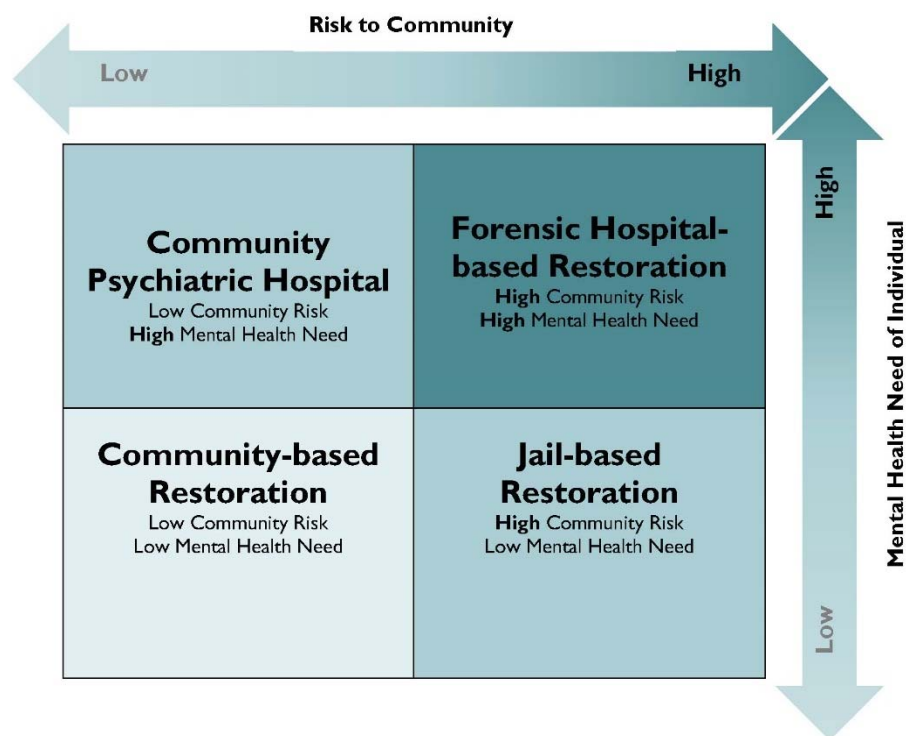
Risk to Community

Low

High

Community Psychiatric Hospital
Low Community Risk
**High** Mental Health Need

Forensic Hospital-based Restoration
**High** Community Risk
**High** Mental Health Need

Community-based Restoration
Low Community Risk
Low Mental Health Need

Jail-based Restoration
**High** Community Risk
Low Mental Health Need

High

Mental Health Need of Individual

Low